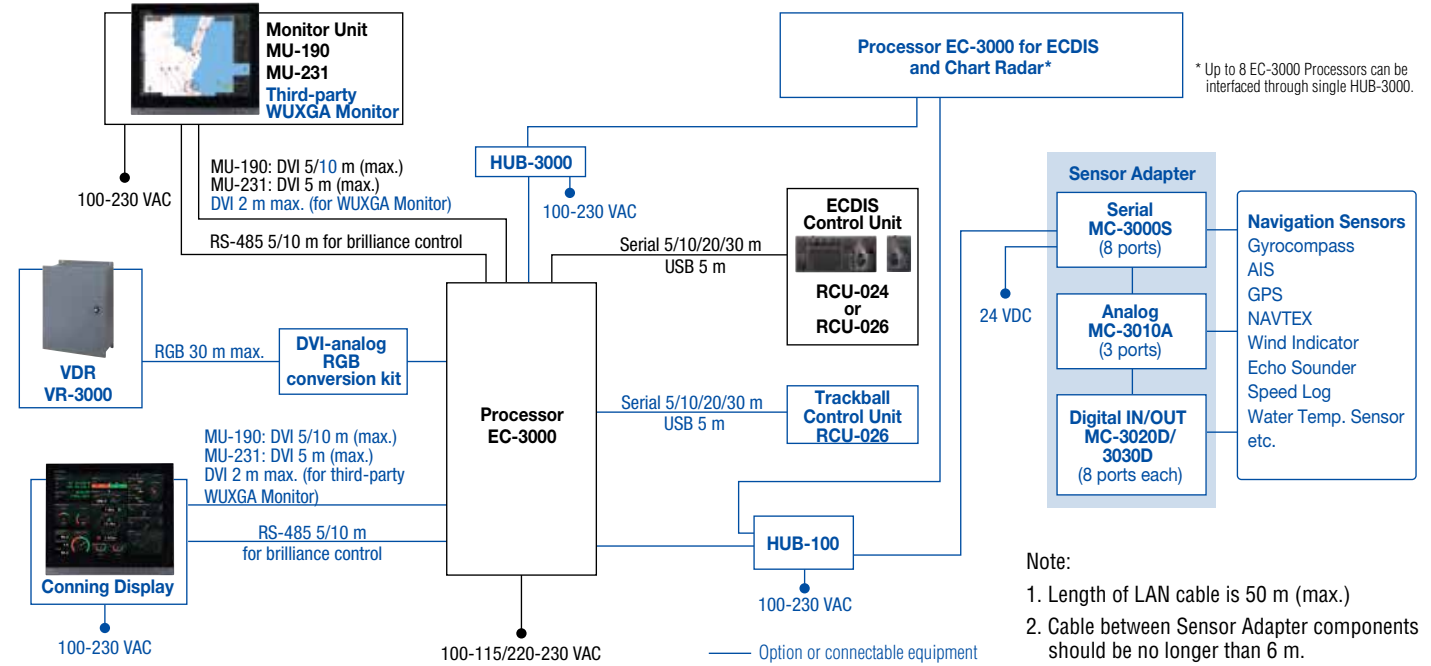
Monitor Unit
MU-190
MU-231
Third-party
WUXGA Monitor

Processor EC-3000 for ECDIS and Chart Radar*

* Up to 8 EC-3000 Processors can be interfaced through single HUB-3000.

100-230 VAC

MU-190: DVI 5/10 m (max.)
MU-231: DVI 5 m (max.)
DVI 2 m max. (for WUXGA Monitor)

HUB-3000

100-230 VAC

RS-485 5/10 m for brilliance control

ECDIS
Control Unit

Serial 5/10/20/30 m
USB 5 m

RCU-024
or
RCU-026

Sensor Adapter

Serial
MC-3000S
(8 ports)

Navigation Sensors
Gyrocompass
AIS
GPS
NAVTEX
Wind Indicator
Echo Sounder
Speed Log
Water Temp. Sensor
etc.

24 VDC

Analog
MC-3010A
(3 ports)

Digital IN/OUT
MC-3020D/
3030D
(8 ports each)

VDR
VR-3000

RGB 30 m max.

DVI-analog
RGB
conversion kit

Processor
EC-3000

Serial 5/10/20/30 m
USB 5 m

Trackball
Control Unit
RCU-026

MU-190: DVI 5/10 m (max.)
MU-231: DVI 5 m (max.)
DVI 2 m max. (for third-party WUXGA Monitor)

RS-485 5/10 m
for brilliance control

Conning Display

HUB-100

100-230 VAC

100-230 VAC

100-115/220-230 VAC

Option or connectable equipment

Note:
1. Length of LAN cable is 50 m (max.)
2. Cable between Sensor Adapter components should be no longer than 6 m.